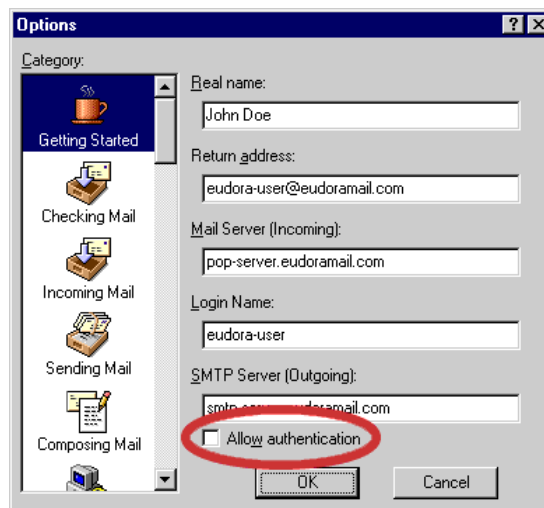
Options

Category:

Getting Started

Checking Mail

Incoming Mail

Sending Mail

Composing Mail

Real name:

John Doe

Return address:

eudora-user@eudoramail.com

Mail Server (Incoming):

pop-server.eudoramail.com

Login Name:

eudora-user

SMTP Server (Outgoing):

smtp-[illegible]udoramail.com

Allow authentication

OK

Cancel